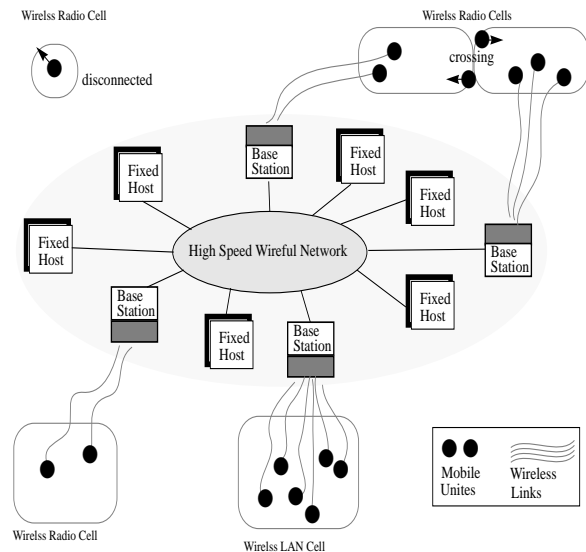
Wirelss Radio Cell

disconnected

Wirelss Radio Cells

crossing

Base Station

Fixed Host

Fixed Host

Fixed Host

Fixed Host

High Speed Wireful Network

Base Station

Base Station

Fixed Host

Fixed Host

Base Station

Mobile Unites

Wireless Links

Wirelss Radio Cell

Wirelss LAN Cell